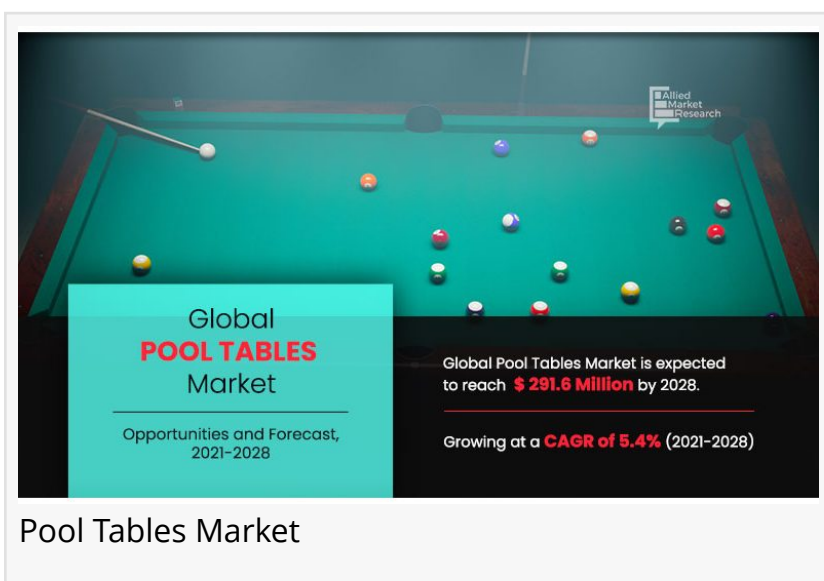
Allied Market Research

Global
POOL TABLES
Market

Opportunities and Forecast, 2021-2028

Global Pool Tables Market is expected to reach $ 291.6 Million by 2028.

Growing at a CAGR of 5.4% (2021-2028)

Pool Tables Market